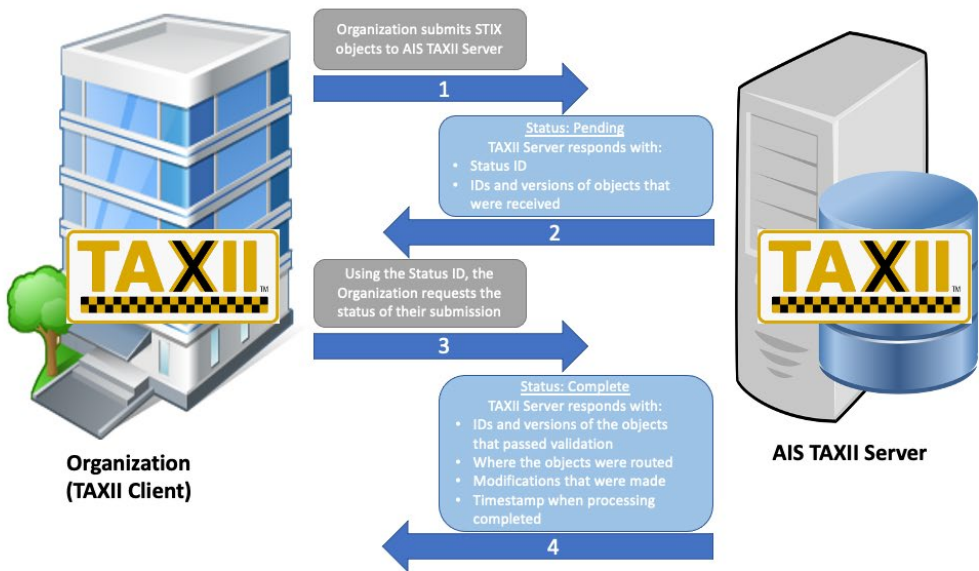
TAXII™

Organization (TAXII Client)

Organization submits STIX objects to AIS TAXII Server

1

Status: Pending
TAXII Server responds with:
• Status ID
• IDs and versions of objects that were received

2

Using the Status ID, the Organization requests the status of their submission

3

Status: Complete
TAXII Server responds with:
• IDs and versions of the objects that passed validation
• Where the objects were routed
• Modifications that were made
• Timestamp when processing completed

4

TAXII™

AIS TAXII Server